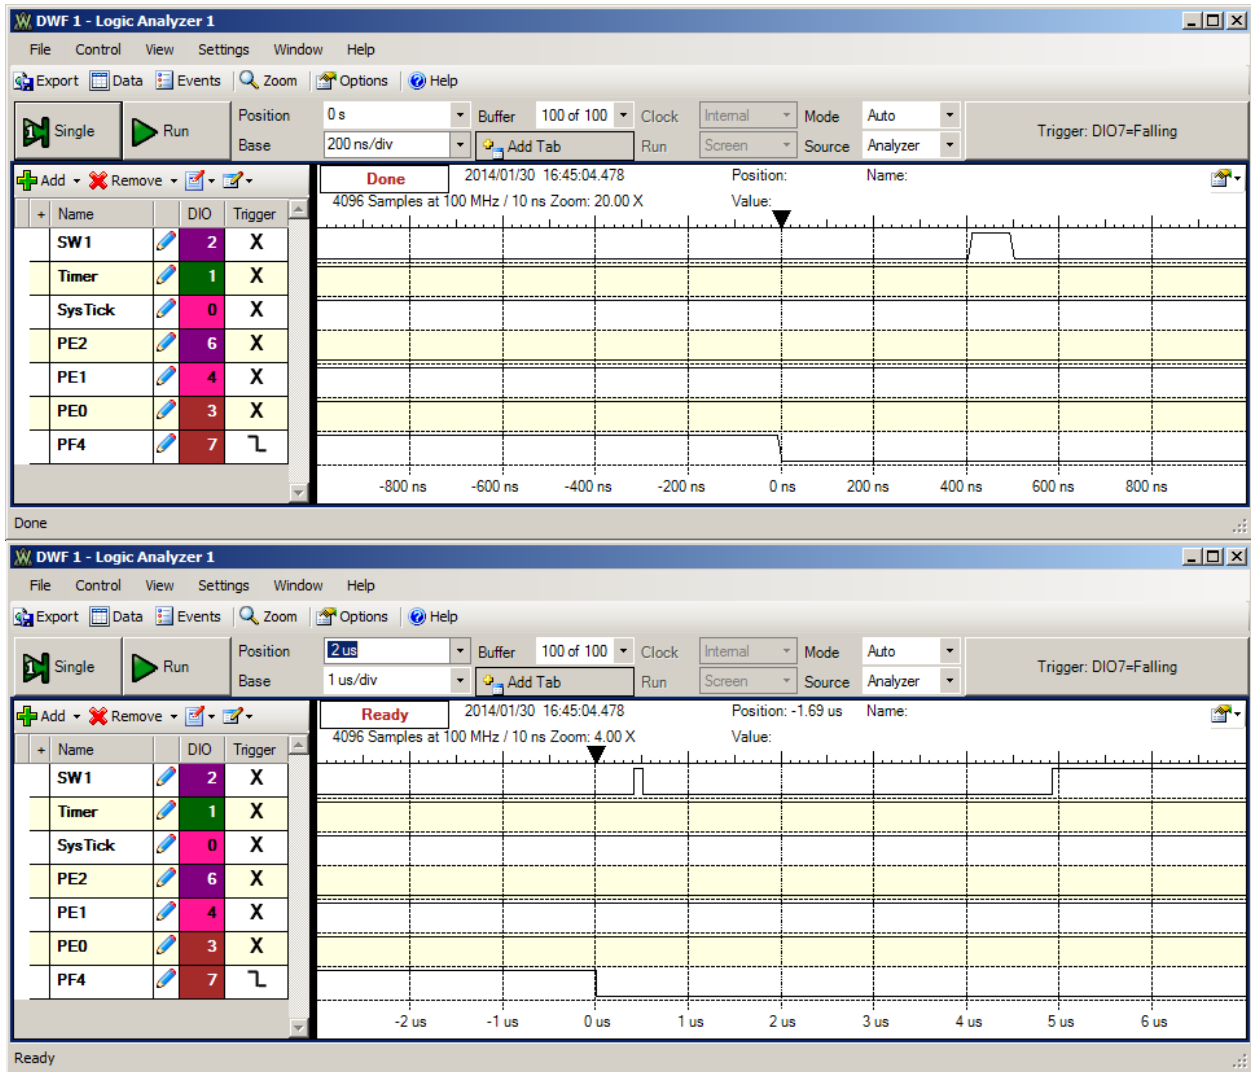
DWF 1 - Logic Analyzer 1

File Control View Settings Window Help

Export Data Events Zoom Options Help

Single Run Position 0 s Buffer 100 of 100 Clock Internal Mode Auto Trigger: DIO7=Falling

Base 200 ns/div Add Tab Run Screen Source Analyzer

Add Remove

Done 2014/01/30 16:45:04.478 Position: Name:

4096 Samples at 100 MHz / 10 ns Zoom: 20.00 X Value:

| + | Name | DIO | Trigger |
|---|---|---|---|
| | SW1 | 2 | X |
| | Timer | 1 | X |
| | SysTick | 0 | X |
| | PE2 | 6 | X |
| | PE1 | 4 | X |
| | PE0 | 3 | X |
| | PF4 | 7 | ⌊ |

-800 ns -600 ns -400 ns -200 ns 0 ns 200 ns 400 ns 600 ns 800 ns

Done

DWF 1 - Logic Analyzer 1

File Control View Settings Window Help

Export Data Events Zoom Options Help

Single Run Position 2 us Buffer 100 of 100 Clock Internal Mode Auto Trigger: DIO7=Falling

Base 1 us/div Add Tab Run Screen Source Analyzer

Add Remove

Ready 2014/01/30 16:45:04.478 Position: -1.69 us Name:

4096 Samples at 100 MHz / 10 ns Zoom: 4.00 X Value:

| + | Name | DIO | Trigger |
|---|---|---|---|
| | SW1 | 2 | X |
| | Timer | 1 | X |
| | SysTick | 0 | X |
| | PE2 | 6 | X |
| | PE1 | 4 | X |
| | PE0 | 3 | X |
| | PF4 | 7 | ⌊ |

-2 us -1 us 0 us 1 us 2 us 3 us 4 us 5 us 6 us

Ready